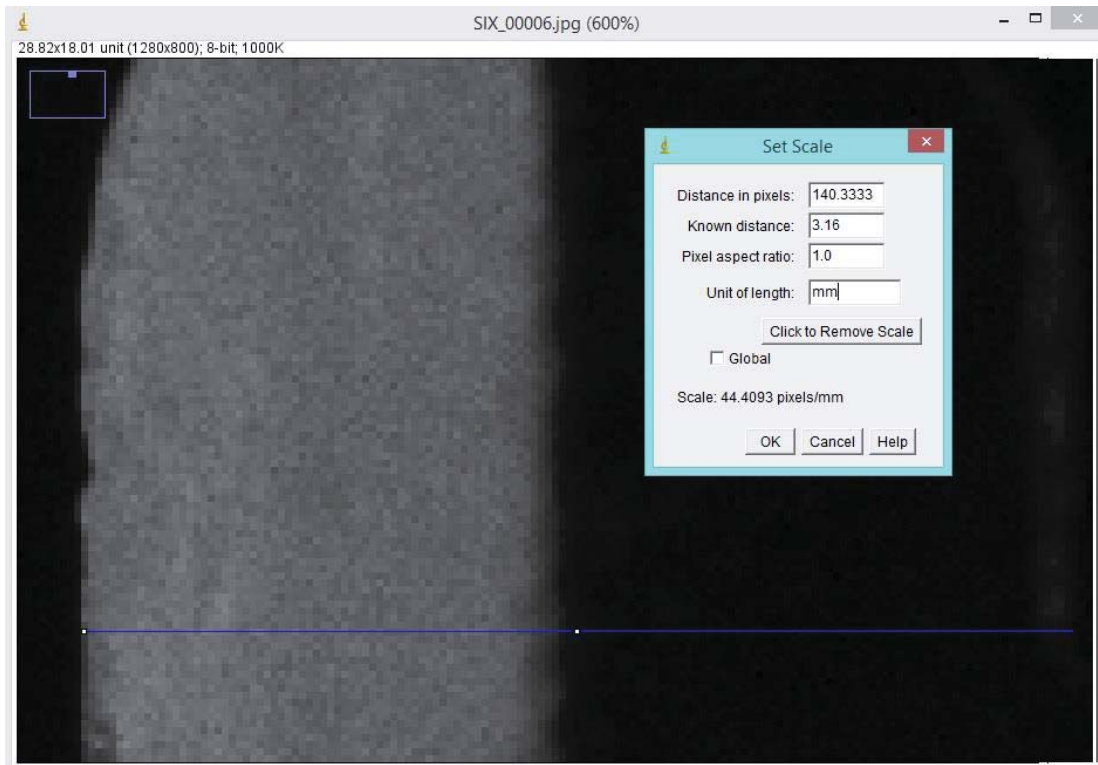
SIX_00006.jpg (600%)

28.82x18.01 unit (1280x800); 8-bit; 1000K

Set Scale

Distance in pixels: 140.3333

Known distance: 3.16

Pixel aspect ratio: 1.0

Unit of length: mm

Click to Remove Scale

Global

Scale: 44.4093 pixels/mm

OK Cancel Help